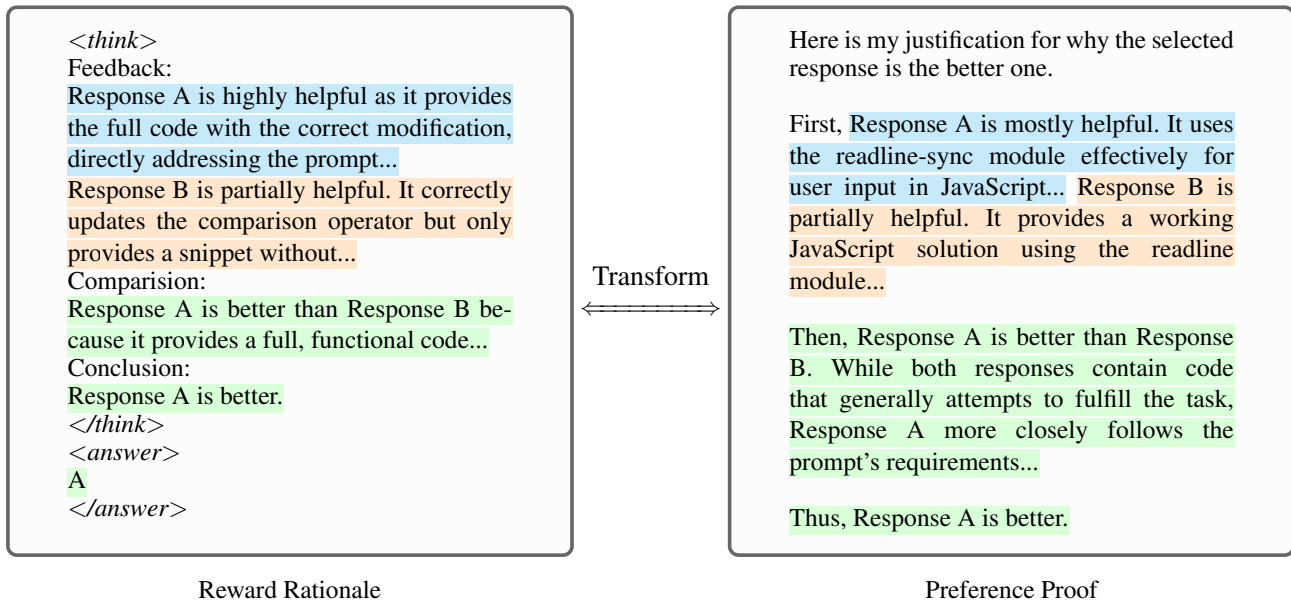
<think>
Feedback:
Response A is highly helpful as it provides the full code with the correct modification, directly addressing the prompt...
Response B is partially helpful. It correctly updates the comparison operator but only provides a snippet without...
Comparision:
Response A is better than Response B because it provides a full, functional code...
Conclusion:
Response A is better.
</think>
<answer>
A
</answer>

Reward Rationale

Transform
$\Longleftrightarrow$

Here is my justification for why the selected response is the better one.

First, Response A is mostly helpful. It uses the readline-sync module effectively for user input in JavaScript... Response B is partially helpful. It provides a working JavaScript solution using the readline module...

Then, Response A is better than Response B. While both responses contain code that generally attempts to fulfill the task, Response A more closely follows the prompt's requirements...

Thus, Response A is better.

Preference Proof